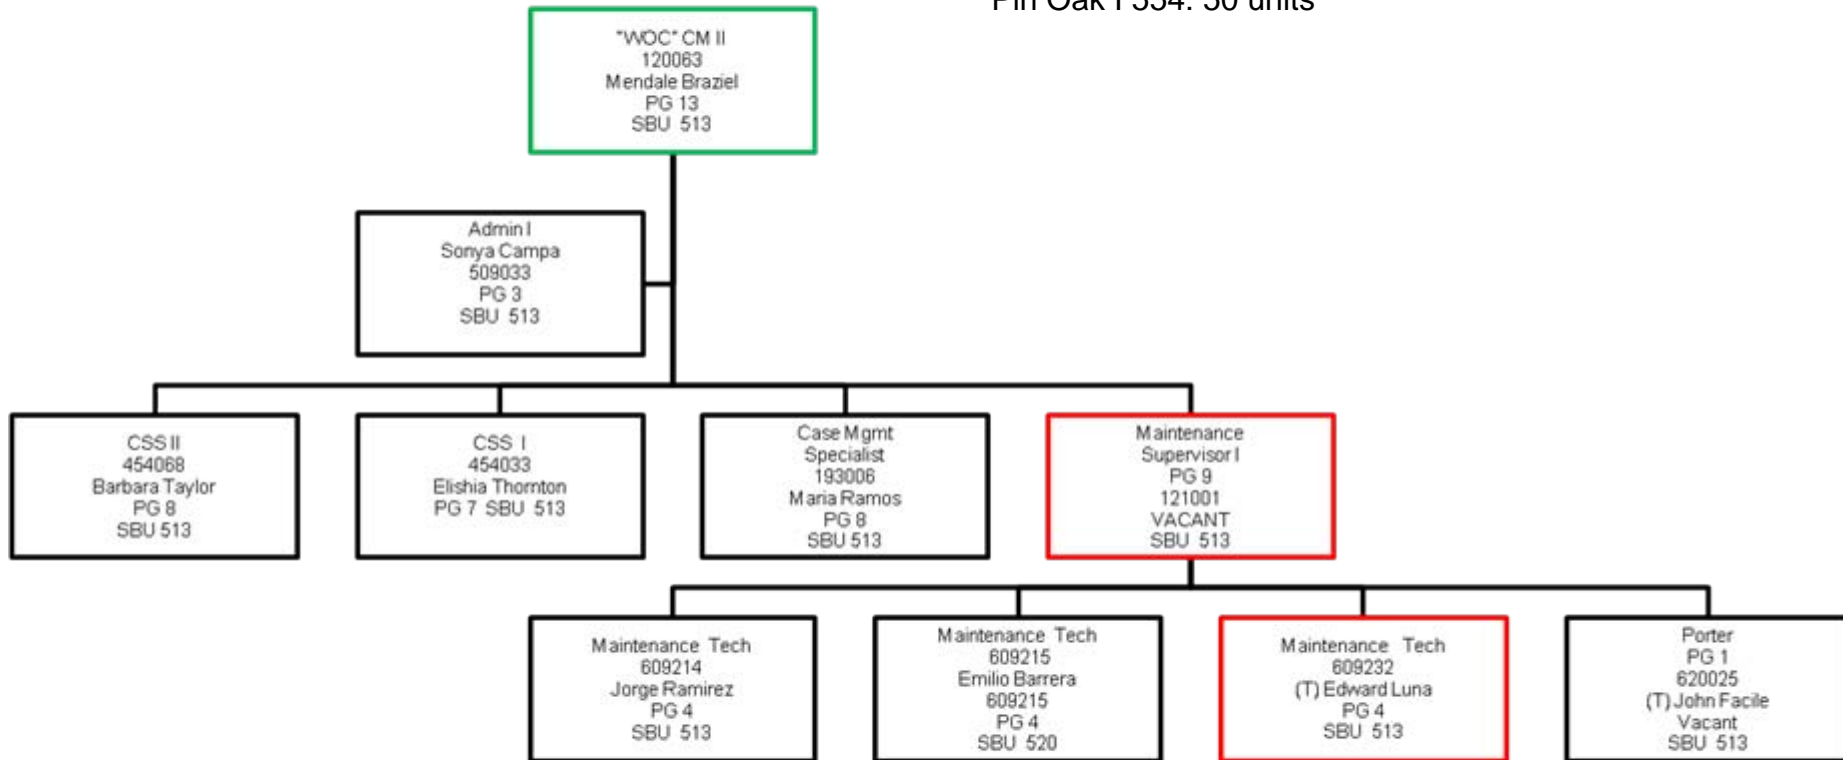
Pin Oak I 554: 50 units

"WOC" CM II
120063
Mendale Braziel
PG 13
SBU 513

Admin I
Sonya Campa
509033
PG 3
SBU 513

CSS II
454068
Barbara Taylor
PG 8
SBU 513

CSS I
454033
Elishia Thornton
PG 7 SBU 513

Case Mgmt
Specialist
193006
Maria Ramos
PG 8
SBU 513

Maintenance
Supervisor I
PG 9
121001
VACANT
SBU 513

Maintenance Tech
609214
Jorge Ramirez
PG 4
SBU 513

Maintenance Tech
609215
Emilio Barrera
609215
PG 4
SBU 520

Maintenance Tech
609232
(T) Edward Luna
PG 4
SBU 513

Porter
PG 1
620025
(T) John Facile
Vacant
SBU 513